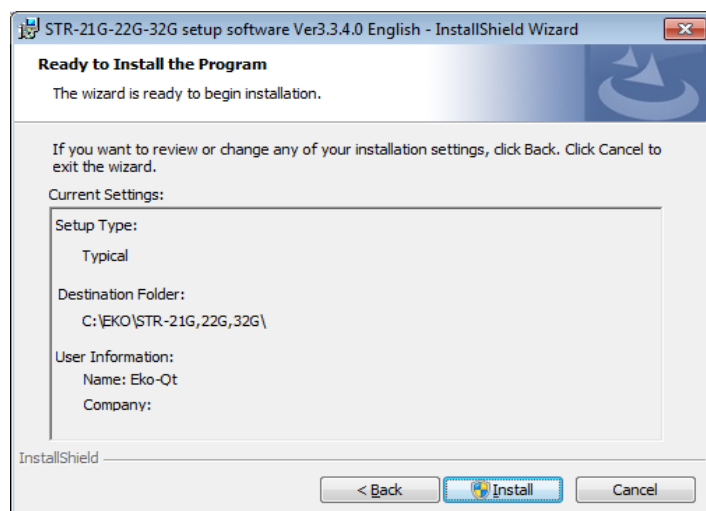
STR-21G-22G-32G setup software Ver3.3.4.0 English - InstallShield Wizard

Ready to Install the Program

The wizard is ready to begin installation.

If you want to review or change any of your installation settings, click Back. Click Cancel to exit the wizard.

Current Settings:

Setup Type:

Typical

Destination Folder:

C:\EKO\STR-21G,22G,32G\

User Information:

Name: Eko-Qt

Company:

InstallShield

< Back

Install

Cancel